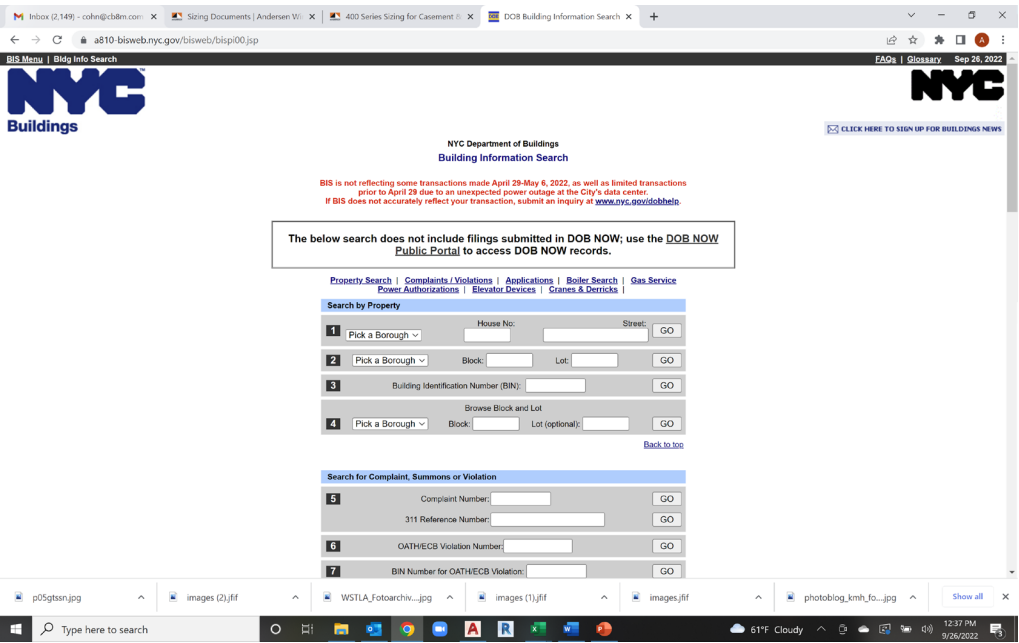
Inbox (2,149) - cohn@cb8m.com | Sizing Documents | Andersen Wi | 400 Series Sizing for Casement | DOB Building Information Search

a810-bisweb.nyc.gov/bisweb/bispi00.jsp

BIS Menu | Bldg Info Search

FAQs | Glossary Sep 26, 2022

NYC Buildings

NYC

CLICK HERE TO SIGN UP FOR BUILDINGS NEWS

NYC Department of Buildings
Building Information Search

BIS is not reflecting some transactions made April 29-May 6, 2022, as well as limited transactions prior to April 29 due to an unexpected power outage at the City's data center.
If BIS does not accurately reflect your transaction, submit an inquiry at www.nyc.gov/dobhelp.

The below search does not include filings submitted in DOB NOW; use the DOB NOW Public Portal to access DOB NOW records.

Property Search | Complaints / Violations | Applications | Boiler Search | Gas Service
Power Authorizations | Elevator Devices | Cranes & Derricks |

Search by Property

1 Pick a Borough House No: Street: GO

2 Pick a Borough Block: Lot: GO

3 Building Identification Number (BIN): GO

Browse Block and Lot
4 Pick a Borough Block: Lot (optional): GO

Back to top

Search for Complaint, Summons or Violation

5 Complaint Number: GO
311 Reference Number: GO

6 OATH/ECB Violation Number: GO

7 BIN Number for OATH/ECB Violation: GO

p05gtssn.jpg | images (2).jfif | WSTLA_Fotoarchiv....jpg | images (1).jfif | images.jfif | photoblog_kmh_fo....jpg | Show all

Type here to search

61°F Cloudy 12:37 PM 9/26/2022